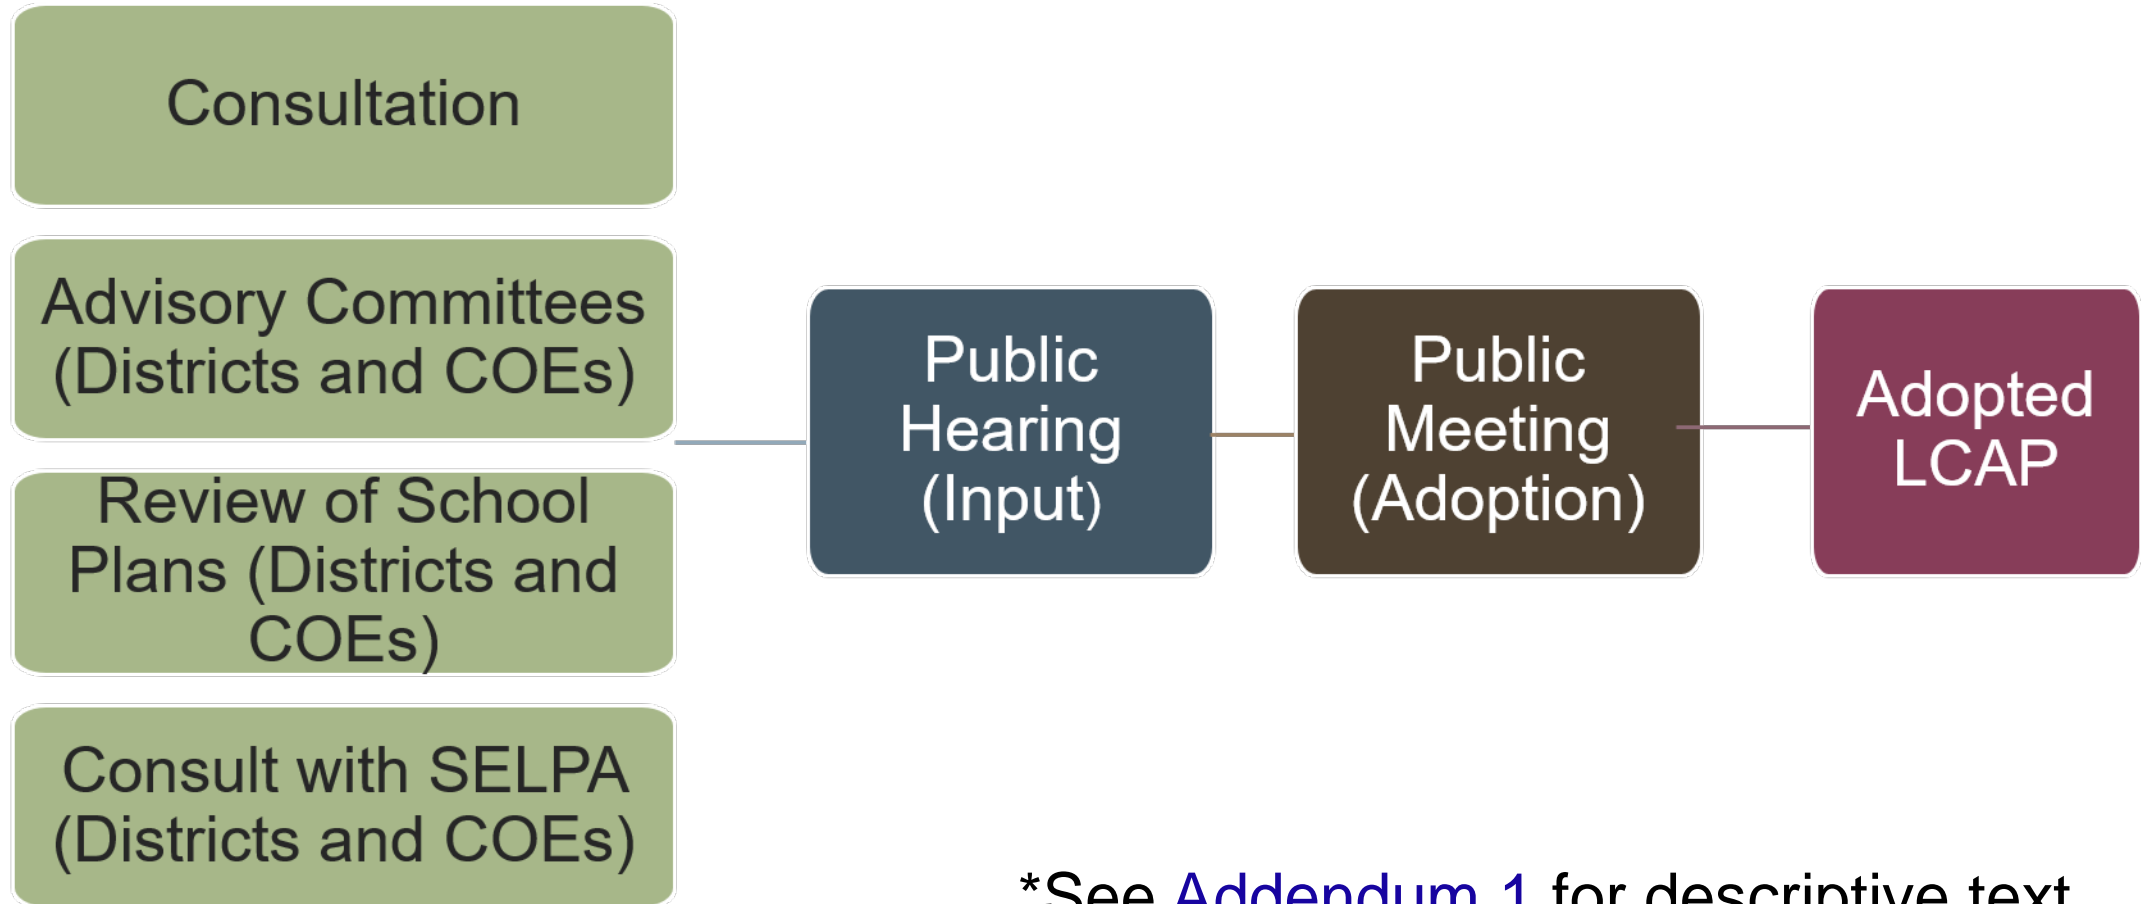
Consultation

Advisory Committees (Districts and COEs)

Review of School Plans (Districts and COEs)

Consult with SELPA (Districts and COEs)

Public Hearing (Input)

Public Meeting (Adoption)

Adopted LCAP

*See Addendum 1 for descriptive text